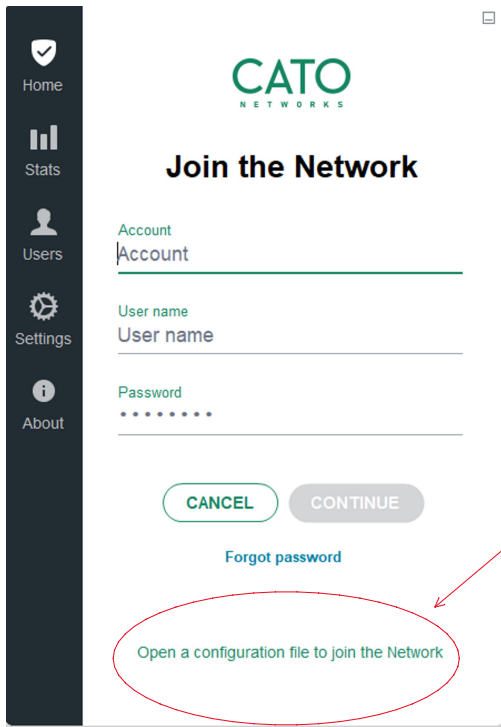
Home

Stats

Users

Settings

About

CATO
NETWORKS

Join the Network

Account
Account

User name
User name

Password
••••••••

CANCEL CONTINUE

Forgot password

Open a configuration file to join the Network